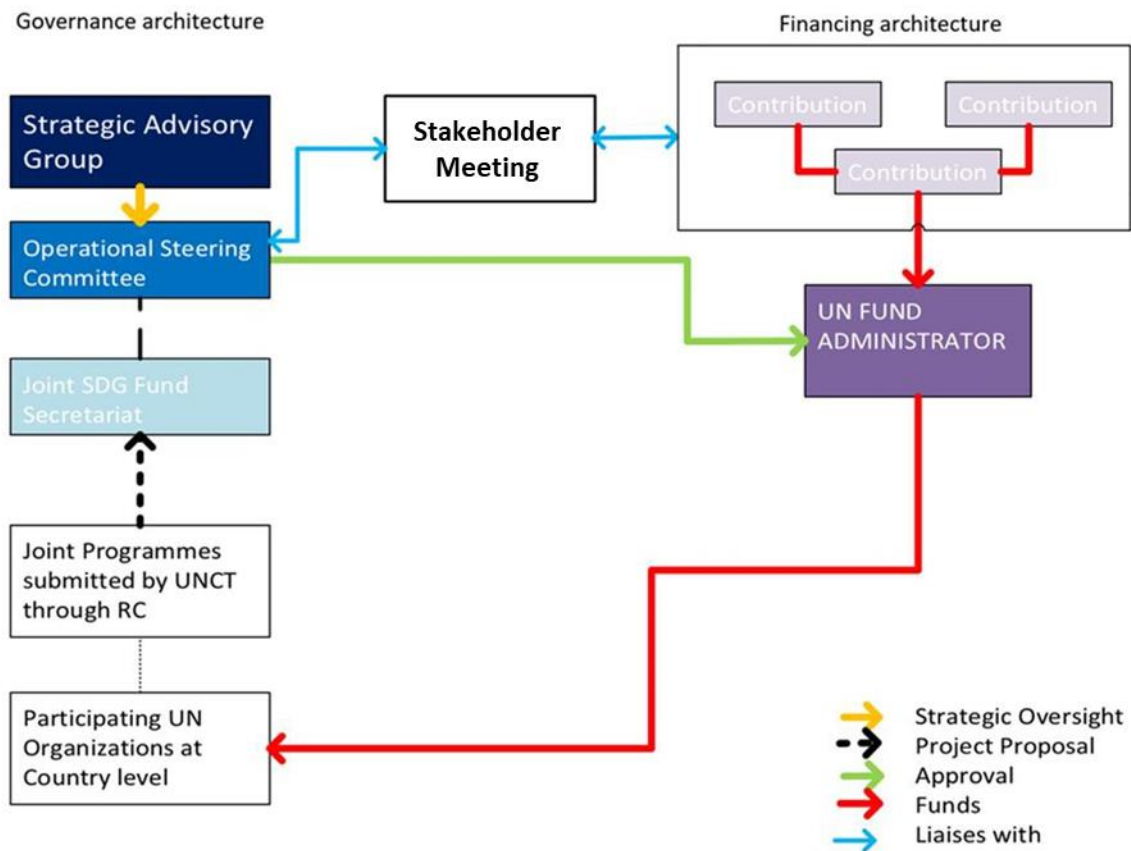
Governance architecture

Financing architecture

Strategic Advisory Group

Stakeholder Meeting

Contribution

Contribution

Contribution

Operational Steering Committee

UN FUND ADMINISTRATOR

Joint SDG Fund Secretariat

Joint Programmes submitted by UNCT through RC

Participating UN Organizations at Country level

Strategic Oversight
Project Proposal
Approval
Funds
Liaises with